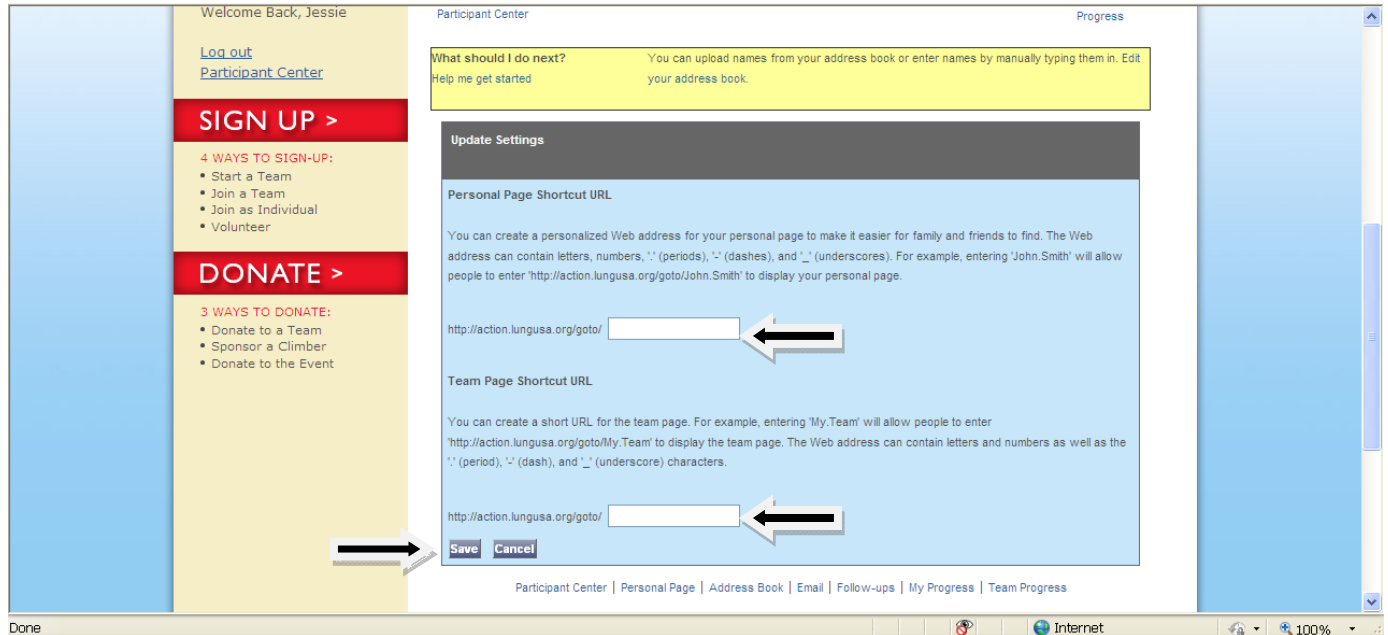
Welcome Back, Jessie

Log out
Participant Center

SIGN UP >

4 WAYS TO SIGN-UP:
• Start a Team
• Join a Team
• Join as Individual
• Volunteer

DONATE >

3 WAYS TO DONATE:
• Donate to a Team
• Sponsor a Climber
• Donate to the Event

Participant Center

Progress

What should I do next?
Help me get started

You can upload names from your address book or enter names by manually typing them in. Edit your address book.

Update Settings

Personal Page Shortcut URL

You can create a personalized Web address for your personal page to make it easier for family and friends to find. The Web address can contain letters, numbers, '.' (periods), '-' (dashes), and '_' (underscores). For example, entering 'John.Smith' will allow people to enter 'http://action.lungusa.org/goto/John.Smith' to display your personal page.

http://action.lungusa.org/goto/

Team Page Shortcut URL

You can create a short URL for the team page. For example, entering 'My.Team' will allow people to enter 'http://action.lungusa.org/goto/My.Team' to display the team page. The Web address can contain letters and numbers as well as the '.' (period), '-' (dash), and '_' (underscore) characters.

http://action.lungusa.org/goto/

Save Cancel

Participant Center | Personal Page | Address Book | Email | Follow-ups | My Progress | Team Progress

Done

Internet

100%